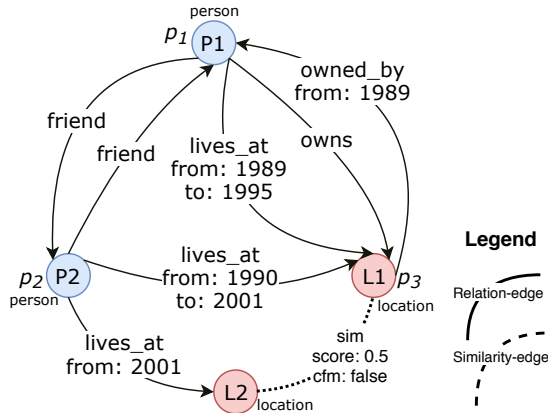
person
$p_1$ P1

owned_by
from: 1989

friend

friend

lives_at
from: 1989
to: 1995

owns

lives_at
from: 1990
to: 2001

$p_2$ P2
person

L1 $p_3$
location

Legend

Relation-edge

Similarity-edge

lives_at
from: 2001

sim
score: 0.5
cfm: false

L2
location